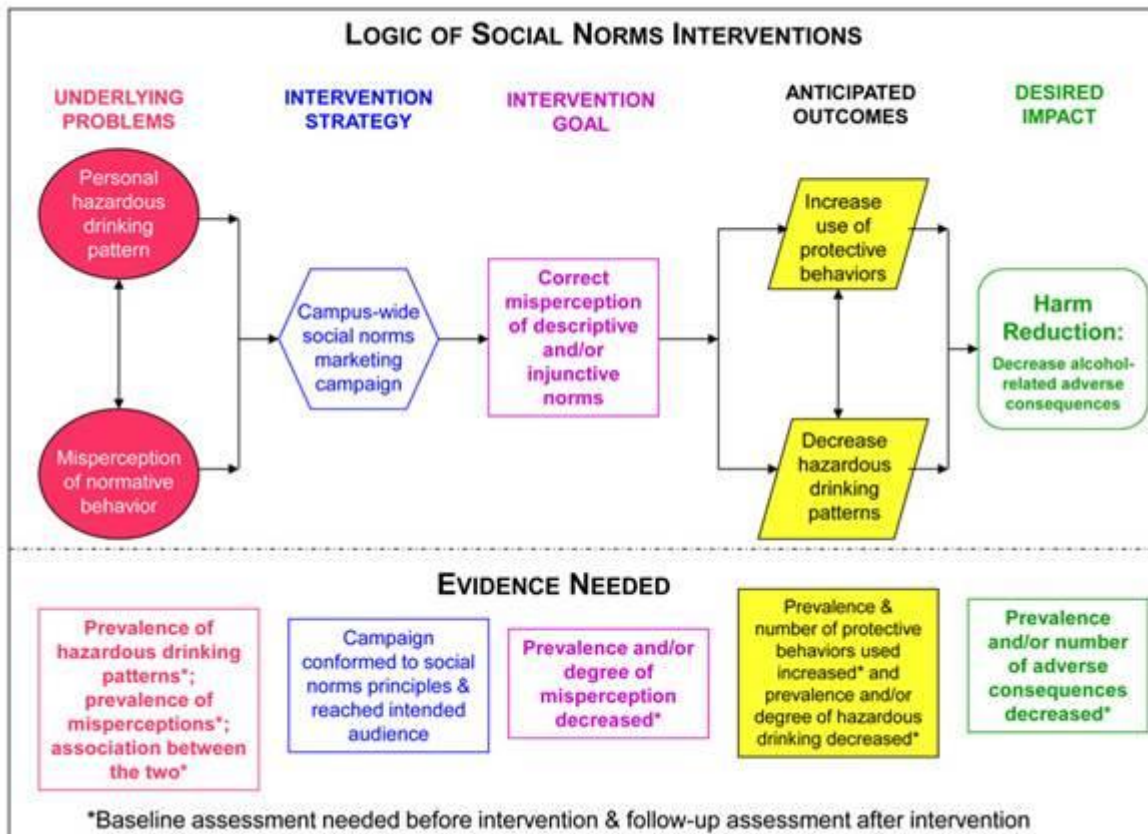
LOGIC OF SOCIAL NORMS INTERVENTIONS

UNDERLYING PROBLEMS

INTERVENTION STRATEGY

INTERVENTION GOAL

ANTICIPATED OUTCOMES

DESIRED IMPACT

Personal hazardous drinking pattern

Misperception of normative behavior

Campus-wide social norms marketing campaign

Correct misperception of descriptive and/or injunctive norms

Increase use of protective behaviors

Decrease hazardous drinking patterns

Harm Reduction:

Decrease alcohol-related adverse consequences

EVIDENCE NEEDED

Prevalence of hazardous drinking patterns*; prevalence of misperceptions*; association between the two*

Campaign conformed to social norms principles & reached intended audience

Prevalence and/or degree of misperception decreased*

Prevalence & number of protective behaviors used increased* and prevalence and/or degree of hazardous drinking decreased*

Prevalence and/or number of adverse consequences decreased*

*Baseline assessment needed before intervention & follow-up assessment after intervention